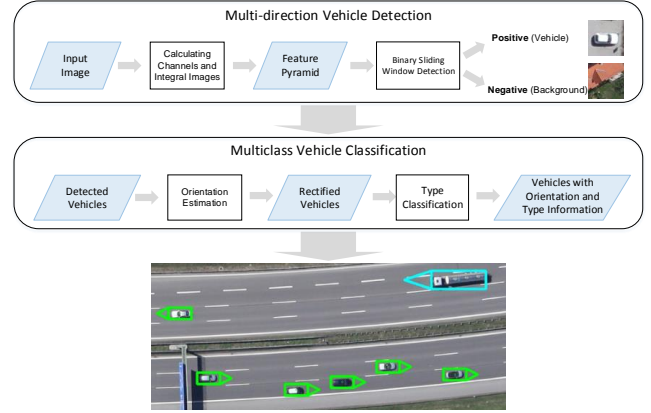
Multi-direction Vehicle Detection

Input Image

Calculating Channels and Integral Images

Feature Pyramid

Binary Sliding Window Detection

Positive (Vehicle)

Negative (Background)

Multiclass Vehicle Classification

Detected Vehicles

Orientation Estimation

Rectified Vehicles

Type Classification

Vehicles with Orientation and Type Information